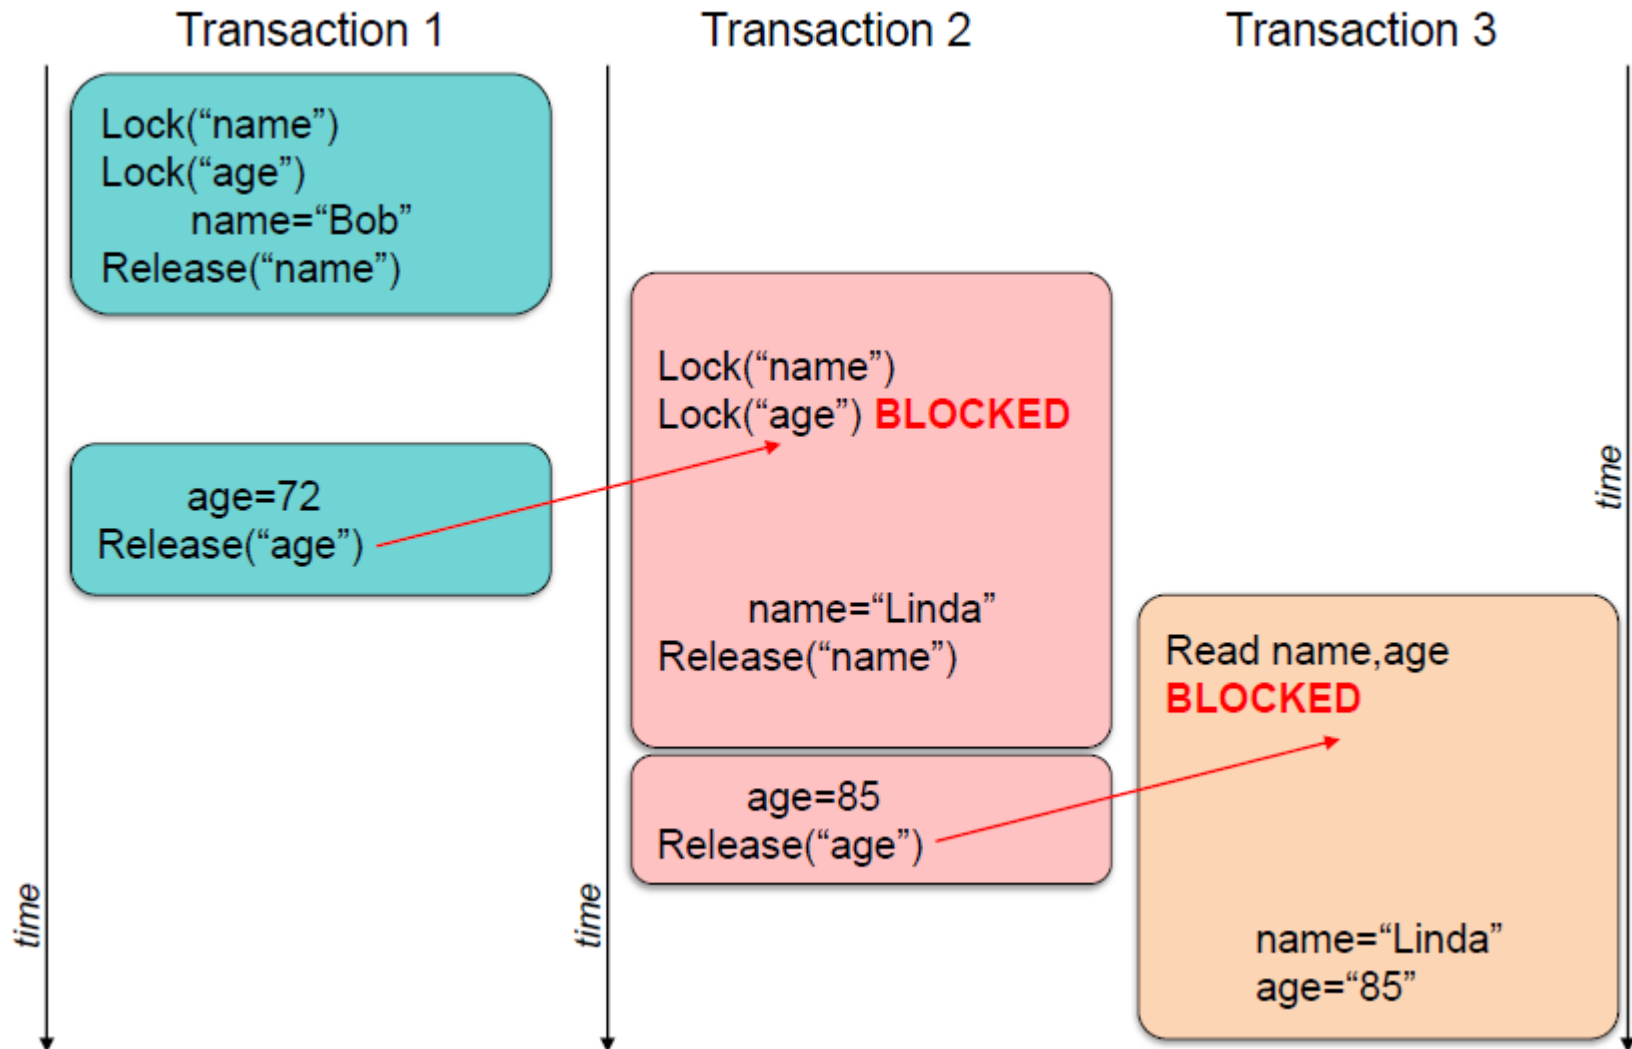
Transaction 1

Transaction 2

Transaction 3

Lock(“name”)
Lock(“age”)
name=“Bob”
Release(“name”)

age=72
Release(“age”)

time

Lock(“name”)
Lock(“age”) BLOCKED

name=“Linda”
Release(“name”)

age=85
Release(“age”)

time

Read name,age
BLOCKED

name=“Linda”
age=“85”

time